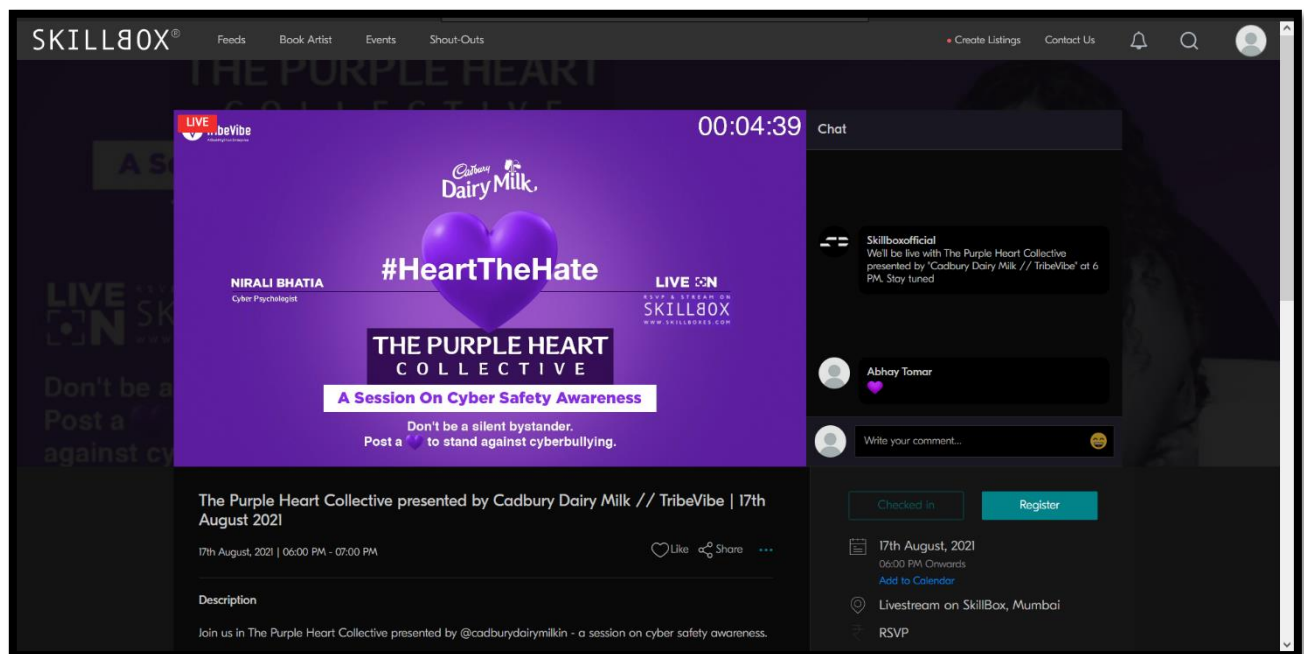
SKILLBOX®

Feeds Book Artist Events Shout-Outs

Create Listings Contact Us

LIVE TribeVibe

00:04:39

Cadbury Dairy Milk

#HeartTheHate

NIRALI BHATIA
Cyber Psychologist

LIVE ON
RSVP & STREAM ON
SKILLBOX
WWW.SKILLBOXES.COM

THE PURPLE HEART COLLECTIVE

A Session On Cyber Safety Awareness

Don't be a silent bystander.
Post a 💜 to stand against cyberbullying.

Chat

Skillboxofficial
We'll be live with The Purple Heart Collective presented by "Cadbury Dairy Milk // TribeVibe" at 6 PM, Stay tuned

Abhay Tomar
💜

Write your comment...

The Purple Heart Collective presented by Cadbury Dairy Milk // TribeVibe | 17th August 2021

17th August, 2021 | 06:00 PM - 07:00 PM

Like Share

Description

Join us in The Purple Heart Collective presented by @cadburydairymilkin - a session on cyber safety awareness.

Checked in

Register

17th August, 2021
06:00 PM Onwards
Add to Calendar

Livestream on SkillBox, Mumbai

RSVP